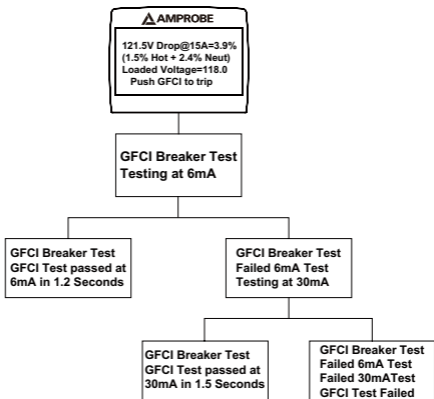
AMPROBE

121.5V Drop@15A=3.9%
(1.5% Hot + 2.4% Neut)
Loaded Voltage=118.0
Push GFCI to trip

GFCI Breaker Test
Testing at 6mA

GFCI Breaker Test
GFCI Test passed at 6mA in 1.2 Seconds

GFCI Breaker Test
Failed 6mA Test
Testing at 30mA

GFCI Breaker Test
GFCI Test passed at 30mA in 1.5 Seconds

GFCI Breaker Test
Failed 6mA Test
Failed 30mATest
GFCI Test Failed